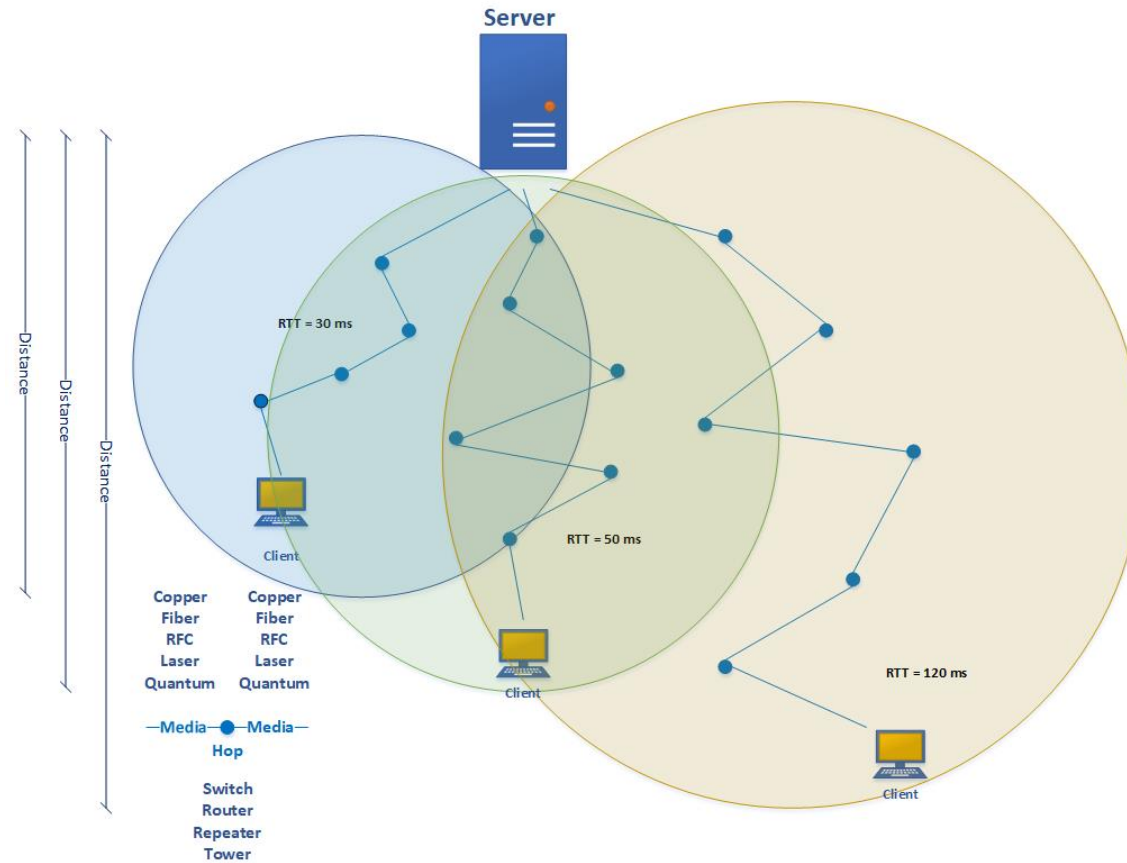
Server

Distance

Distance

Distance

RTT = 30 ms

Client

RTT = 50 ms

Client

RTT = 120 ms

Client

Copper
Fiber
RFC
Laser
Quantum

Copper
Fiber
RFC
Laser
Quantum

—Media—●—Media—
Hop

Switch
Router
Repeater
Tower